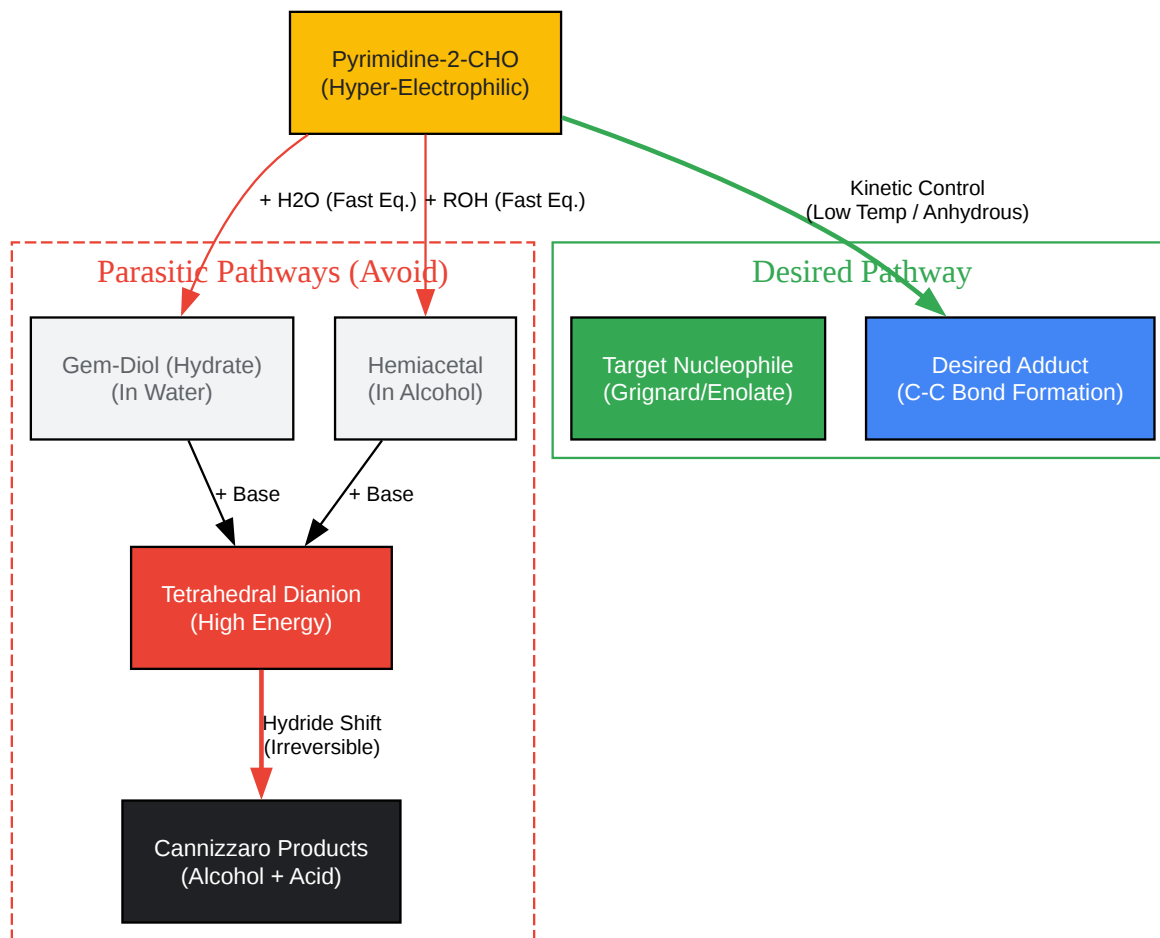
Pyrimidine-2-CHO
(Hyper-Electrophilic)

+ H2O (Fast Eq.)

+ ROH (Fast Eq.)

Kinetic Control
(Low Temp / Anhydrous)

Parasitic Pathways (Avoid)

Gem-Diol (Hydrate)
(In Water)

Hemiacetal
(In Alcohol)

+ Base

+ Base

Tetrahedral Dianion
(High Energy)

Hydride Shift
(Irreversible)

Cannizzaro Products
(Alcohol + Acid)

Desired Pathway

Target Nucleophile
(Grignard/Enolate)

Desired Adduct
(C-C Bond Formation)